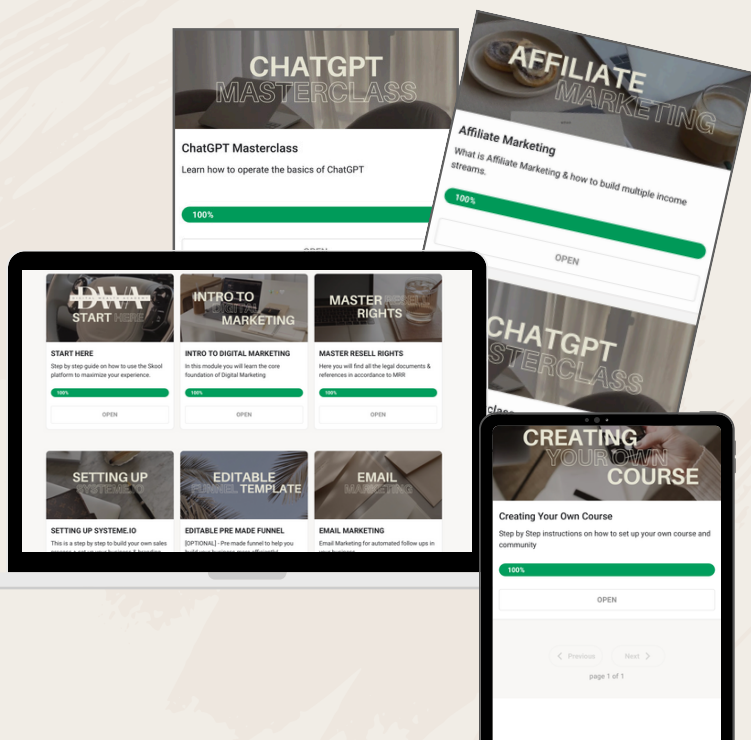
CHATGPT
MASTERCLASS

ChatGPT Masterclass

Learn how to operate the basics of ChatGPT

100%

OPEN

AFFILIATE
MARKETING

Affiliate Marketing

What is Affiliate Marketing & how to build multiple income streams.

100%

OPEN

CHATGPT
MASTERCLASS

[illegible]class

DWA
START HERE

START HERE

Step by step guide on how to use the Skool platform to maximize your experience.

100%

OPEN

INTRO TO
DIGITAL
MARKETING

INTRO TO DIGITAL MARKETING

In this module you will learn the core foundation of Digital Marketing

100%

OPEN

MASTER RESELL
RIGHTS

MASTER RESELL RIGHTS

Here you will find all the legal documents & references in accordance to MRR

100%

OPEN

SETTING UP
SYSTEME.IO

SETTING UP SYSTEME.IO

This is a step by step to build your own sales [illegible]

EDITABLE
FUNNEL TEMPLATE

EDITABLE PRE MADE FUNNEL

[OPTIONAL] - Pre made funnel to help you build your business more efficiently

EMAIL
MARKETING

EMAIL MARKETING

Email Marketing for automated follow ups in your business

CREATING
YOUR OWN
COURSE

Creating Your Own Course

Step by Step instructions on how to set up your own course and community

100%

OPEN

Previous

Next

page 1 of 1